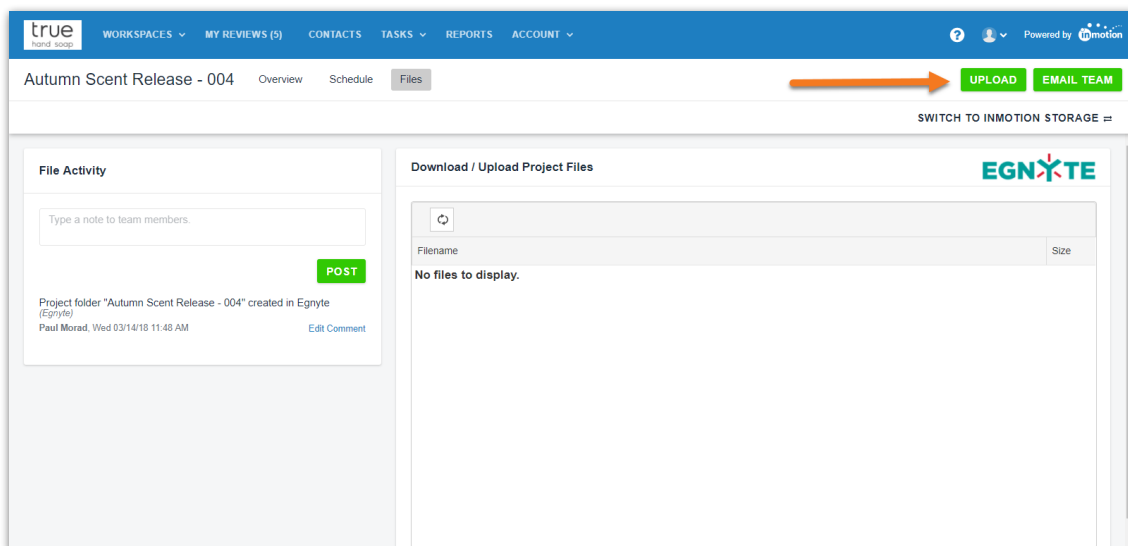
true hand soap WORKSPACES MY REVIEWS (5) CONTACTS TASKS REPORTS ACCOUNT

Powered by inmotion

Autumn Scent Release - 004 Overview Schedule Files

UPLOAD EMAIL TEAM

SWITCH TO INMOTION STORAGE ⇄

File Activity

Type a note to team members.

POST

Project folder "Autumn Scent Release - 004" created in Egnyte
(Egnyte)
Paul Morad, Wed 03/14/18 11:48 AM Edit Comment

Download / Upload Project Files

EGNYTE

| Filename | Size |
|---|---|
| No files to display. | |